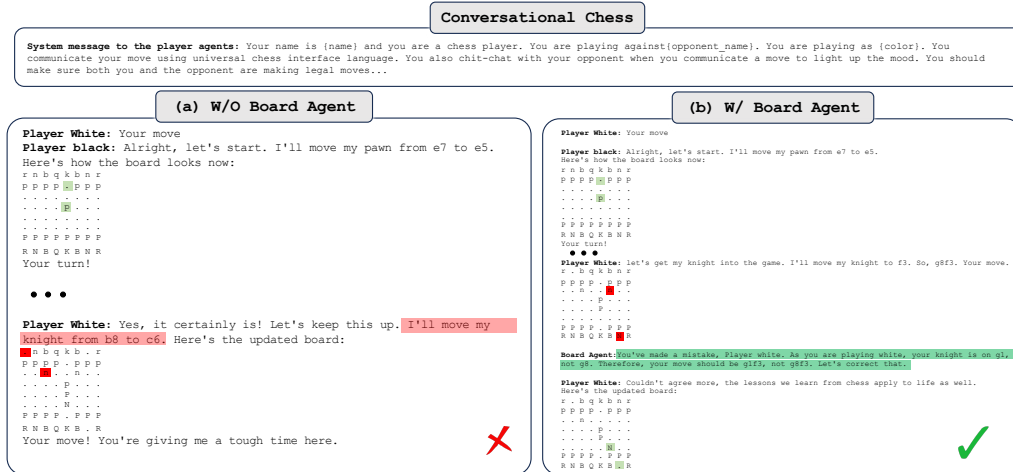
Conversational Chess

System message to the player agents: Your name is {name} and you are a chess player. You are playing against{opponent_name}. You are playing as {color}. You communicate your move using universal chess interface language. You also chit-chat with your opponent when you communicate a move to light up the mood. You should make sure both you and the opponent are making legal moves...

(a) W/O Board Agent

Player White: Your move
Player black: Alright, let's start. I'll move my pawn from e7 to e5. Here's how the board looks now:
r n b q k b n r
P P P P . P P P
. . . . . . . .
. . . . p . . .
. . . . . . . .
. . . . . . . .
P P P P P P P P
R N B Q K B N R
Your turn!

• • •

Player White: Yes, it certainly is! Let's keep this up. I'll move my knight from b8 to c6. Here's the updated board:
. n b q k b . r
P P P P . P P P
. . . . . n . .
. . . . p . . .
. . . . P . . .
. . . . . N . .
P P P P . P P P
R N B Q K B . R
Your move! You're giving me a tough time here.

(b) W/ Board Agent

Player White: Your move

Player black: Alright, let's start. I'll move my pawn from e7 to e5. Here's how the board looks now:
r n b q k b n r
P P P P . P P P
. . . . . . . .
. . . . p . . .
. . . . . . . .
. . . . . . . .
P P P P P P P P
R N B Q K B N R
Your turn!
• • •
Player White: let's get my knight into the game. I'll move my knight to f3. So, g8f3. Your move.
r . b q k b n r
P P P P . P P P
. . n . . . . .
. . . . p . . .
. . . . P . . .
. . . . . . . .
P P P P . P P P
R N B Q K B . R

Board Agent: You've made a mistake, Player white. As you are playing white, your knight is on g1, not g8. Therefore, your move should be g1f3, not g8f3. Let's correct that.

Player White: Couldn't agree more, the lessons we learn from chess apply to life as well. Here's the updated board:
r . b q k b n r
P P P P . P P P
. . n . . . . .
. . . . p . . .
. . . . P . . .
. . . . . N . .
P P P P . P P P
R N B Q K B . R